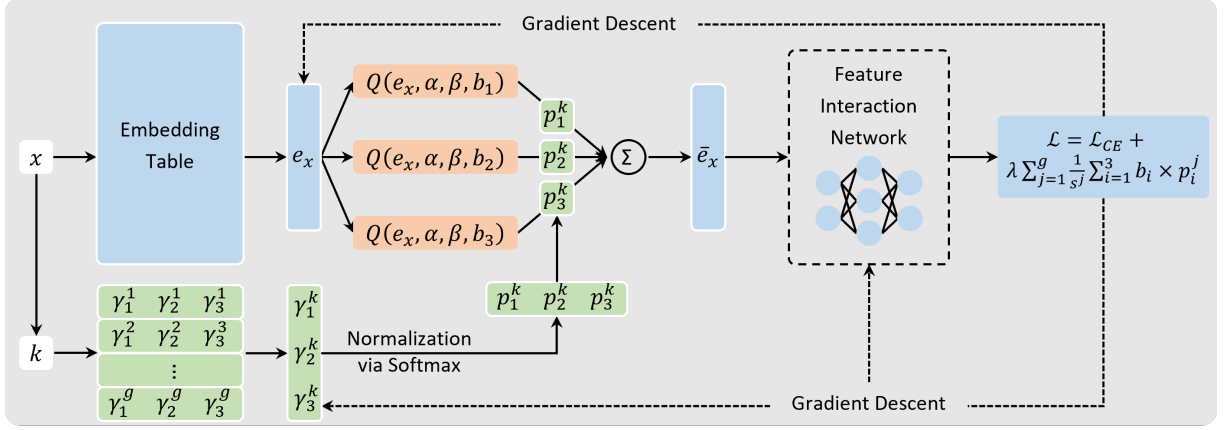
Gradient Descent

$x$

Embedding Table

$e_x$

$Q(e_x, \alpha, \beta, b_1)$

$Q(e_x, \alpha, \beta, b_2)$

$Q(e_x, \alpha, \beta, b_3)$

$p_1^k$

$p_2^k$

$p_3^k$

$\Sigma$

$\bar{e}_x$

Feature Interaction Network

$\mathcal{L} = \mathcal{L}_{CE} + \lambda \sum_{j=1}^{g} \frac{1}{s^j} \sum_{i=1}^{3} b_i \times p_i^j$

$k$

$\gamma_1^1$ $\gamma_2^1$ $\gamma_3^1$

$\gamma_1^2$ $\gamma_2^2$ $\gamma_3^3$

⋮

$\gamma_1^g$ $\gamma_2^g$ $\gamma_3^g$

$\gamma_1^k$

$\gamma_2^k$

$\gamma_3^k$

Normalization via Softmax

$p_1^k$ $p_2^k$ $p_3^k$

Gradient Descent